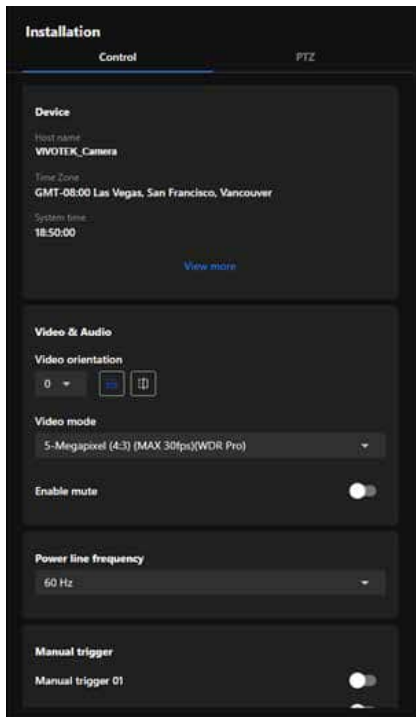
Installation

Control

PTZ

Device

Host name
VIVOTEK_Camera

Time Zone
GMT-08:00 Las Vegas, San Francisco, Vancouver

System time
18:50:00

View more

Video & Audio

Video orientation

0

Video mode

5-Megapixel (4:3) (MAX 30fps)(WDR Pro)

Enable mute

Power line frequency

60 Hz

Manual trigger

Manual trigger 01